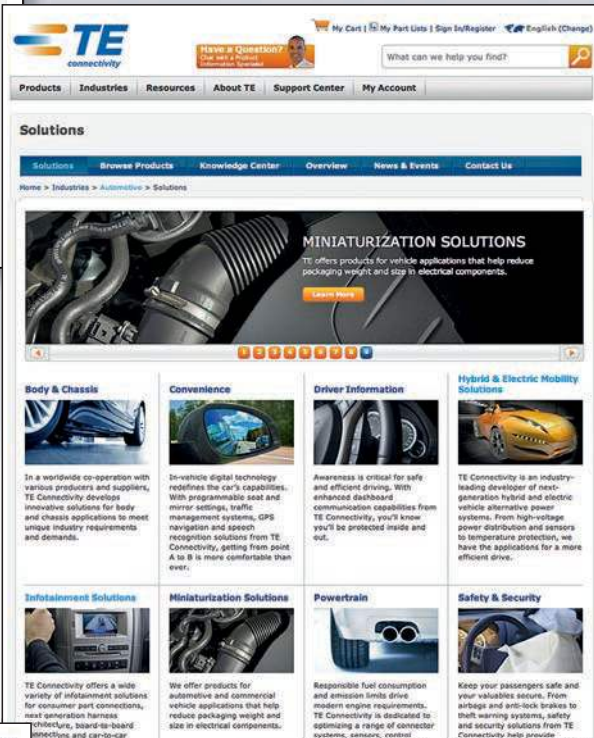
TE connectivity

My Cart | My Part Lists | Sign In/Register English (Change)

Have a Question? Chat with a Product Information Specialist

What can we help you find?

Products Industries Resources About TE Support Center My Account

Solutions

Solutions Browse Products Knowledge Center Overview News & Events Contact Us

Home > Industries > Automotive > Solutions

MINIATURIZATION SOLUTIONS

TE offers products for vehicle applications that help reduce packaging weight and size in electrical components.

Learn More

Body & Chassis

In a worldwide co-operation with various producers and suppliers, TE Connectivity develops innovative solutions for body and chassis applications to meet unique industry requirements and demands.

Convenience

In-vehicle digital technology redefines the car's capabilities. With programmable seat and mirror settings, traffic management systems, GPS navigation and speech recognition solutions from TE Connectivity, getting from point A to B is more comfortable than ever.

Driver Information

Awareness is critical for safe and efficient driving. With enhanced dashboard communication capabilities from TE Connectivity, you'll know you'll be protected inside and out.

Hybrid & Electric Mobility Solutions

TE Connectivity is an industry-leading developer of next-generation hybrid and electric vehicle alternative power systems. From high-voltage power distribution and sensors to temperature protection, we have the applications for a more efficient drive.

Infotainment Solutions

TE Connectivity offers a wide variety of infotainment solutions for consumer part connections, next generation harness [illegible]chitecture, board-to-board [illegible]nections and car-to-car

Miniaturization Solutions

We offer products for automotive and commercial vehicle applications that help reduce packaging weight and size in electrical components.

Powertrain

Responsible fuel consumption and emission limits drive modern engine requirements. TE Connectivity is dedicated to optimizing a range of connector systems, sensors, control

Safety & Security

Keep your passengers safe and your valuables secure. From airbags and anti-lock brakes to theft warning systems, safety and security solutions from TE Connectivity help provide